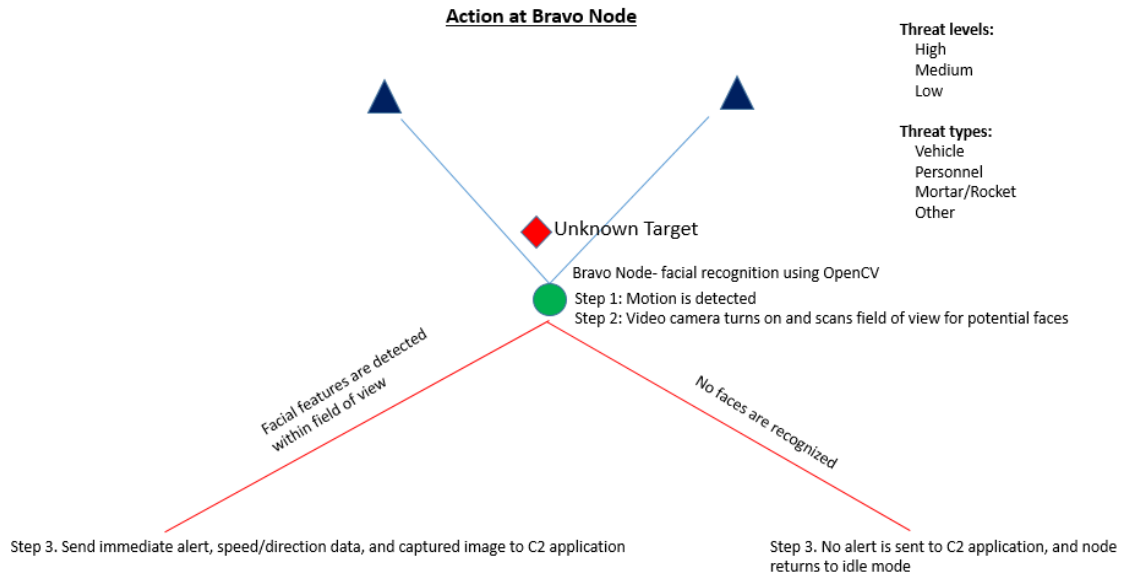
Action at Bravo Node

Threat levels:
High
Medium
Low

Threat types:
Vehicle
Personnel
Mortar/Rocket
Other

Unknown Target

Bravo Node- facial recognition using OpenCV
Step 1: Motion is detected
Step 2: Video camera turns on and scans field of view for potential faces

Facial features are detected within field of view

No faces are recognized

Step 3. Send immediate alert, speed/direction data, and captured image to C2 application

Step 3. No alert is sent to C2 application, and node returns to idle mode